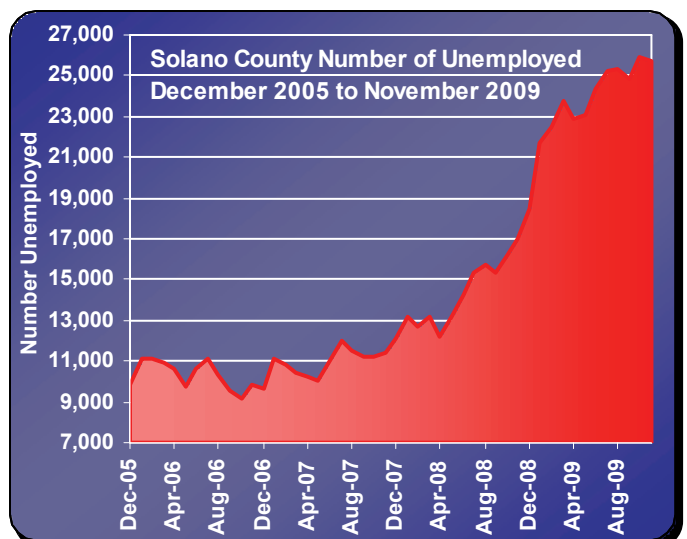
Solano County Number of Unemployed
December 2005 to November 2009

Number Unemployed

27,000
25,000
23,000
21,000
19,000
17,000
15,000
13,000
11,000
9,000
7,000

Dec-05
Apr-06
Aug-06
Dec-06
Apr-07
Aug-07
Dec-07
Apr-08
Aug-08
Dec-08
Apr-09
Aug-09